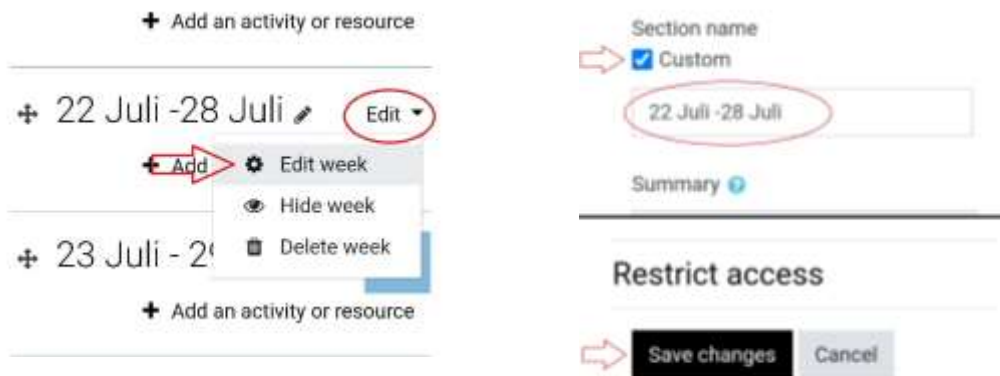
+ Add an activity or resource

22 Juli -28 Juli

Edit

+ Add

Edit week

Hide week

Delete week

23 Juli - 2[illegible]

+ Add an activity or resource

Section name

Custom

22 Juli -28 Juli

Summary

Restrict access

Save changes

Cancel